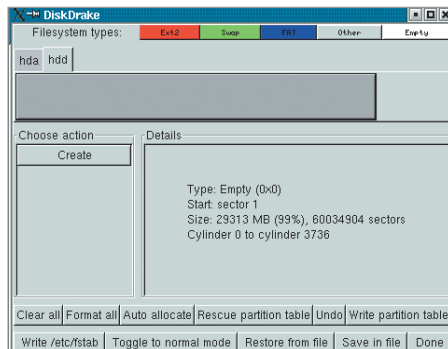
DiskDrake

Filesystem types: Ext2 Swap FAT Other Empty

hda hdd

Choose action

Create

Details

Type: Empty (0x0)
Start: sector 1
Size: 29313 MB (99%), 60034904 sectors
Cylinder 0 to cylinder 3736

Clear all | Format all | Auto allocate | Rescue partition table | Undo | Write partition table

Write /etc/fstab | Toggle to normal mode | Restore from file | Save in file | Done